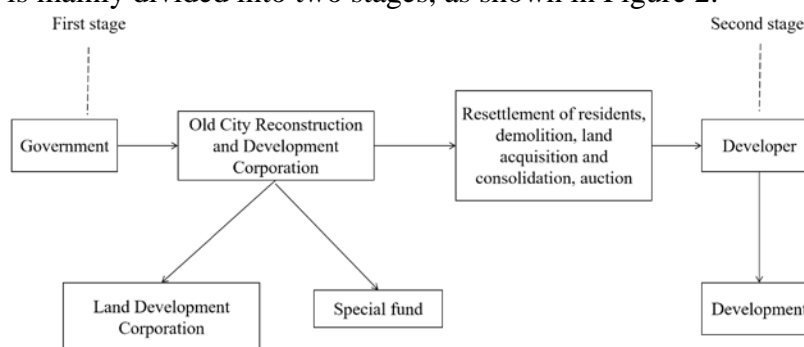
is mainly divided into two stages, as shown in Figure 2.

First stage

Second stage

Government

Old City Reconstruction and Development Corporation

Resettlement of residents, demolition, land acquisition and consolidation, auction

Developer

Land Development Corporation

Special fund

Development